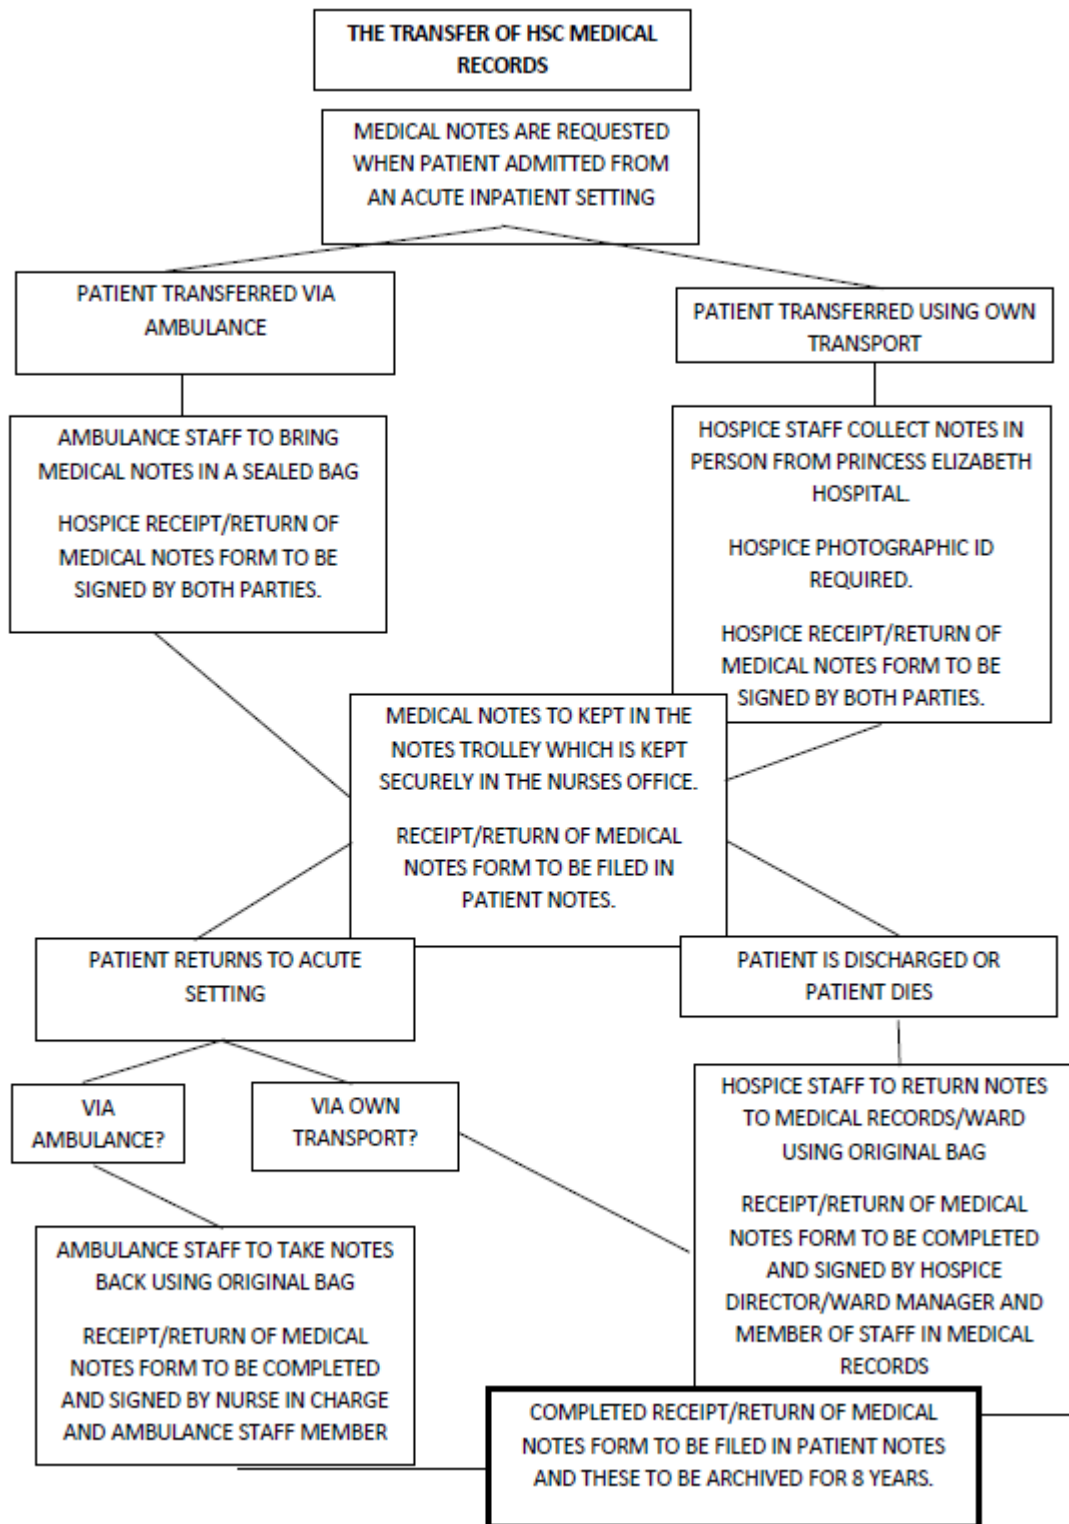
THE TRANSFER OF HSC MEDICAL RECORDS

MEDICAL NOTES ARE REQUESTED WHEN PATIENT ADMITTED FROM AN ACUTE INPATIENT SETTING

PATIENT TRANSFERRED VIA AMBULANCE

PATIENT TRANSFERRED USING OWN TRANSPORT

AMBULANCE STAFF TO BRING MEDICAL NOTES IN A SEALED BAG

HOSPICE RECEIPT/RETURN OF MEDICAL NOTES FORM TO BE SIGNED BY BOTH PARTIES.

HOSPICE STAFF COLLECT NOTES IN PERSON FROM PRINCESS ELIZABETH HOSPITAL.

HOSPICE PHOTOGRAPHIC ID REQUIRED.

HOSPICE RECEIPT/RETURN OF MEDICAL NOTES FORM TO BE SIGNED BY BOTH PARTIES.

MEDICAL NOTES TO KEPT IN THE NOTES TROLLEY WHICH IS KEPT SECURELY IN THE NURSES OFFICE.

RECEIPT/RETURN OF MEDICAL NOTES FORM TO BE FILED IN PATIENT NOTES.

PATIENT RETURNS TO ACUTE SETTING

PATIENT IS DISCHARGED OR PATIENT DIES

VIA AMBULANCE?

VIA OWN TRANSPORT?

HOSPICE STAFF TO RETURN NOTES TO MEDICAL RECORDS/WARD USING ORIGINAL BAG

RECEIPT/RETURN OF MEDICAL NOTES FORM TO BE COMPLETED AND SIGNED BY HOSPICE DIRECTOR/WARD MANAGER AND MEMBER OF STAFF IN MEDICAL RECORDS

AMBULANCE STAFF TO TAKE NOTES BACK USING ORIGINAL BAG

RECEIPT/RETURN OF MEDICAL NOTES FORM TO BE COMPLETED AND SIGNED BY NURSE IN CHARGE AND AMBULANCE STAFF MEMBER

COMPLETED RECEIPT/RETURN OF MEDICAL NOTES FORM TO BE FILED IN PATIENT NOTES AND THESE TO BE ARCHIVED FOR 8 YEARS.